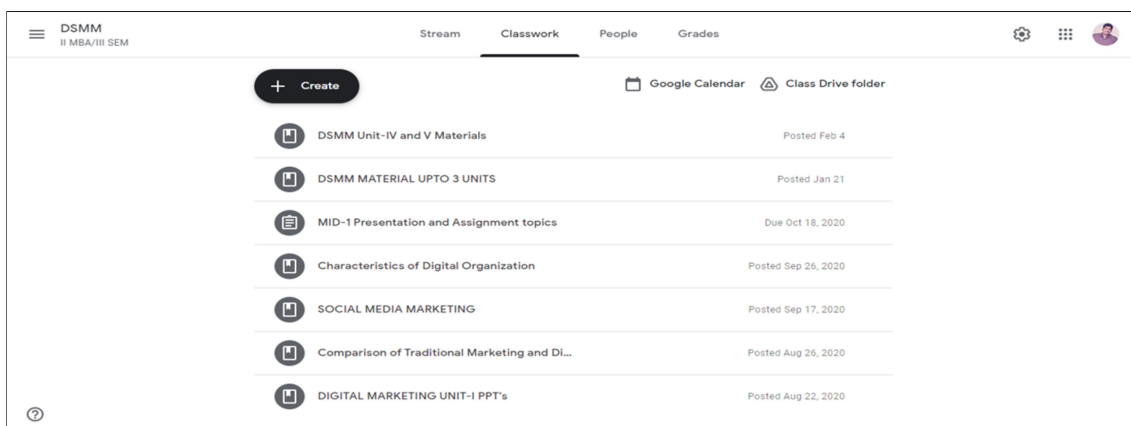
DSMM
II MBA/III SEM

Stream Classwork People Grades

+ Create

Google Calendar Class Drive folder

DSMM Unit-IV and V Materials Posted Feb 4

DSMM MATERIAL UPTO 3 UNITS Posted Jan 21

MID-1 Presentation and Assignment topics Due Oct 18, 2020

Characteristics of Digital Organization Posted Sep 26, 2020

SOCIAL MEDIA MARKETING Posted Sep 17, 2020

Comparison of Traditional Marketing and Di... Posted Aug 26, 2020

DIGITAL MARKETING UNIT-I PPT's Posted Aug 22, 2020

?